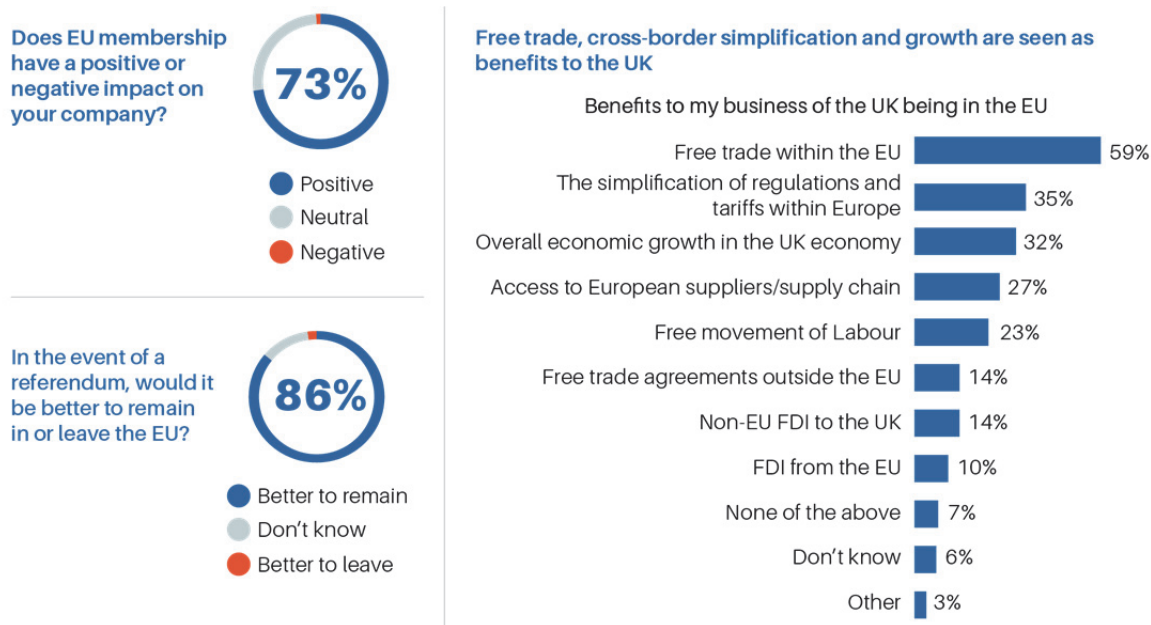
Does EU membership have a positive or negative impact on your company?

73%

Positive
Neutral
Negative

In the event of a referendum, would it be better to remain in or leave the EU?

86%

Better to remain
Don't know
Better to leave

Free trade, cross-border simplification and growth are seen as benefits to the UK

Benefits to my business of the UK being in the EU

| | |
|---|---|
| Free trade within the EU | 59% |
| The simplification of regulations and tariffs within Europe | 35% |
| Overall economic growth in the UK economy | 32% |
| Access to European suppliers/supply chain | 27% |
| Free movement of Labour | 23% |
| Free trade agreements outside the EU | 14% |
| Non-EU FDI to the UK | 14% |
| FDI from the EU | 10% |
| None of the above | 7% |
| Don't know | 6% |
| Other | 3% |